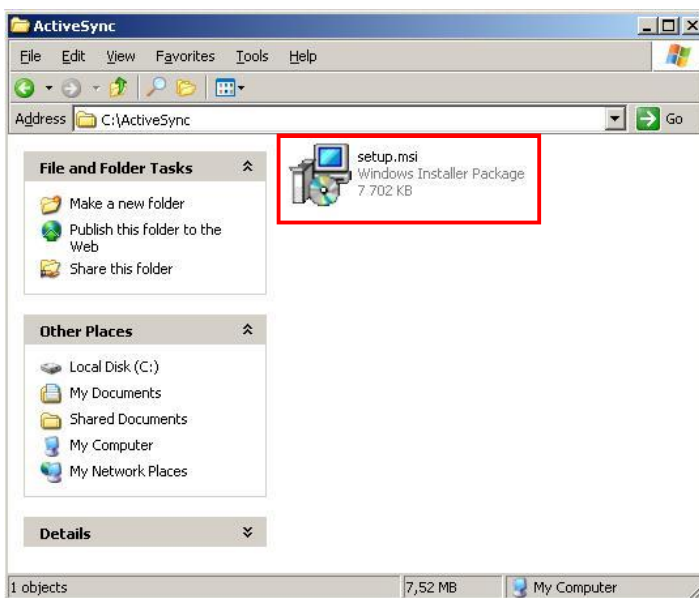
ActiveSync

File Edit View Favorites Tools Help

Address C:\ActiveSync

Go

File and Folder Tasks

Make a new folder

Publish this folder to the Web

Share this folder

Other Places

Local Disk (C:)

My Documents

Shared Documents

My Computer

My Network Places

Details

setup.msi
Windows Installer Package
7 702 KB

1 objects

7,52 MB

My Computer